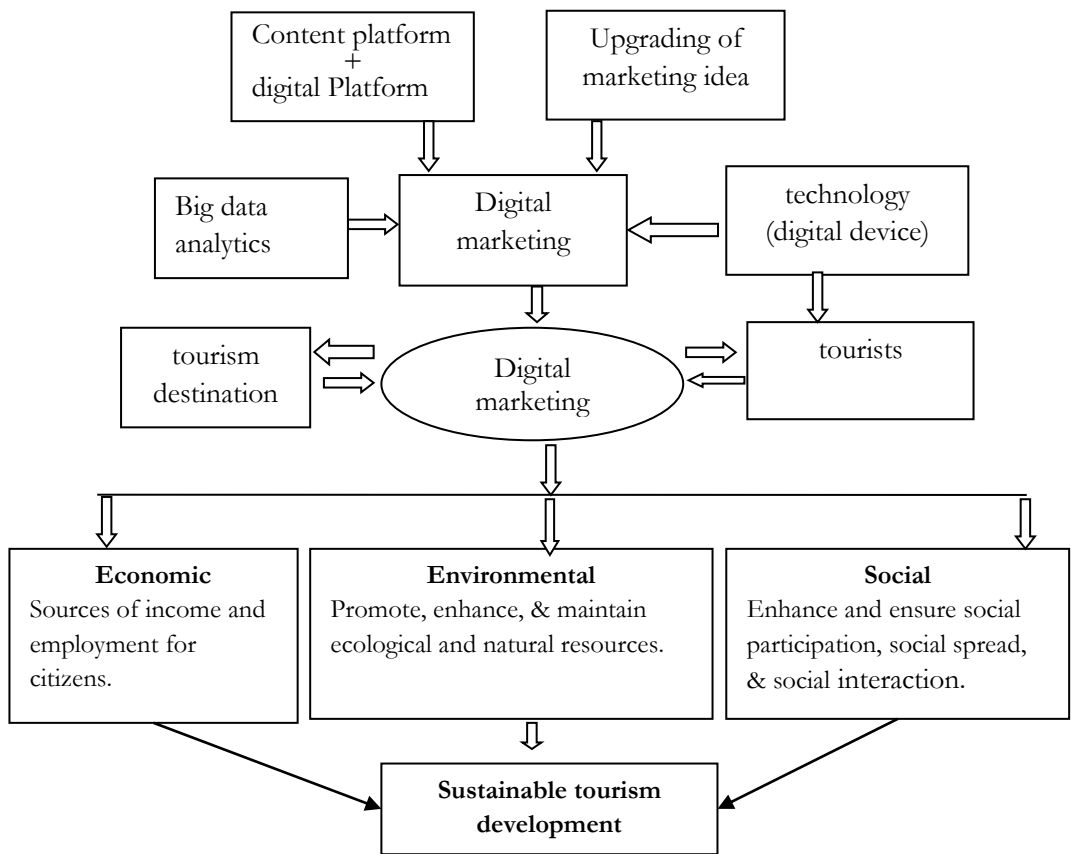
Content platform + digital Platform

Upgrading of marketing idea

Big data analytics

Digital marketing

technology (digital device)

tourism destination

Digital marketing

tourists

**Economic**
Sources of income and employment for citizens.

**Environmental**
Promote, enhance, & maintain ecological and natural resources.

**Social**
Enhance and ensure social participation, social spread, & social interaction.

**Sustainable tourism development**